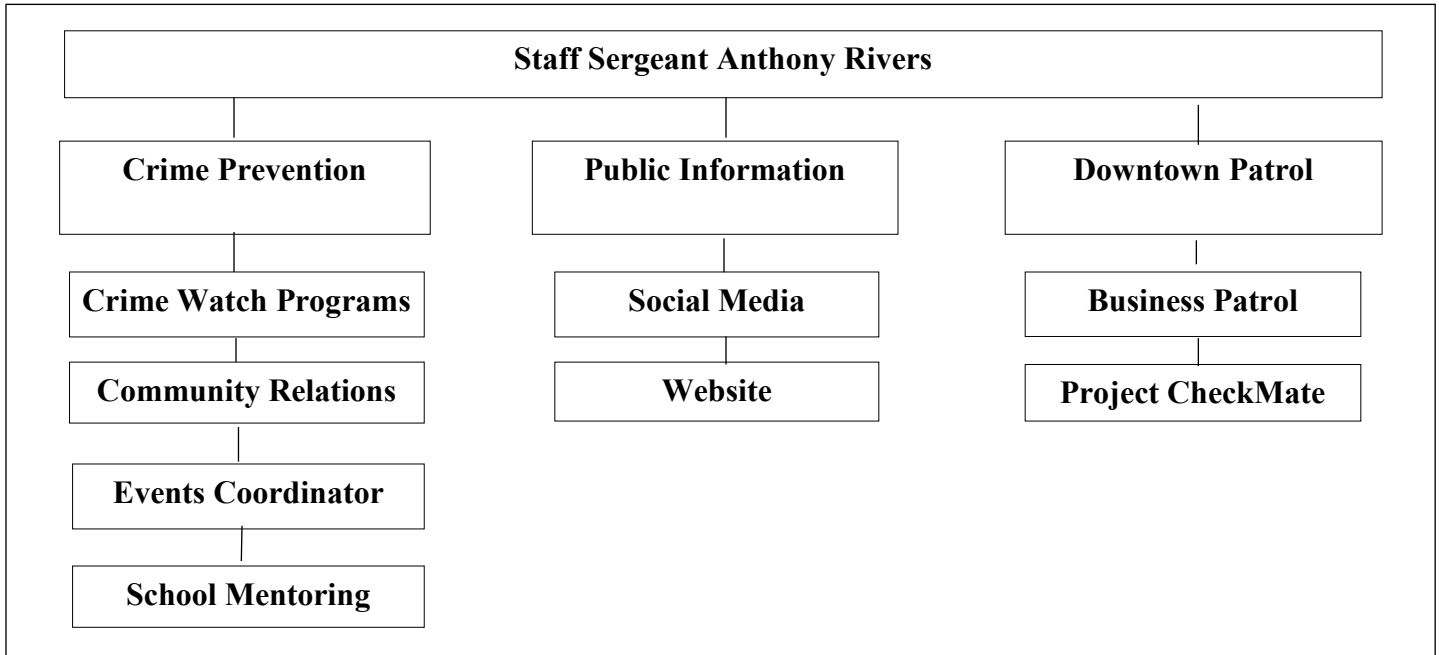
Staff Sergeant Anthony Rivers

Crime Prevention

Crime Watch Programs

Community Relations

Events Coordinator

School Mentoring

Public Information

Social Media

Website

Downtown Patrol

Business Patrol

Project CheckMate